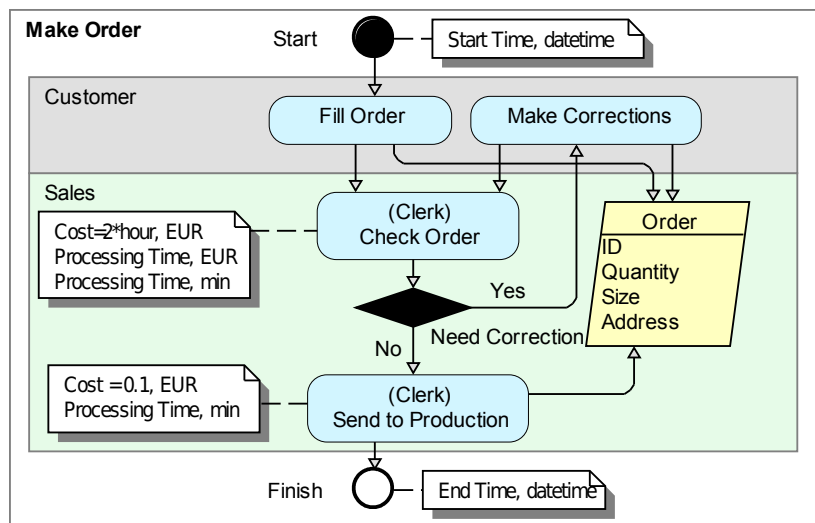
Make Order

Start

Start Time, datetime

Customer

Fill Order

Make Corrections

Sales

Cost=2*hour, EUR
Processing Time, EUR
Processing Time, min

(Clerk)
Check Order

Order
ID
Quantity
Size
Address

Yes

Need Correction

No

Cost =0.1, EUR
Processing Time, min

(Clerk)
Send to Production

Finish

End Time, datetime